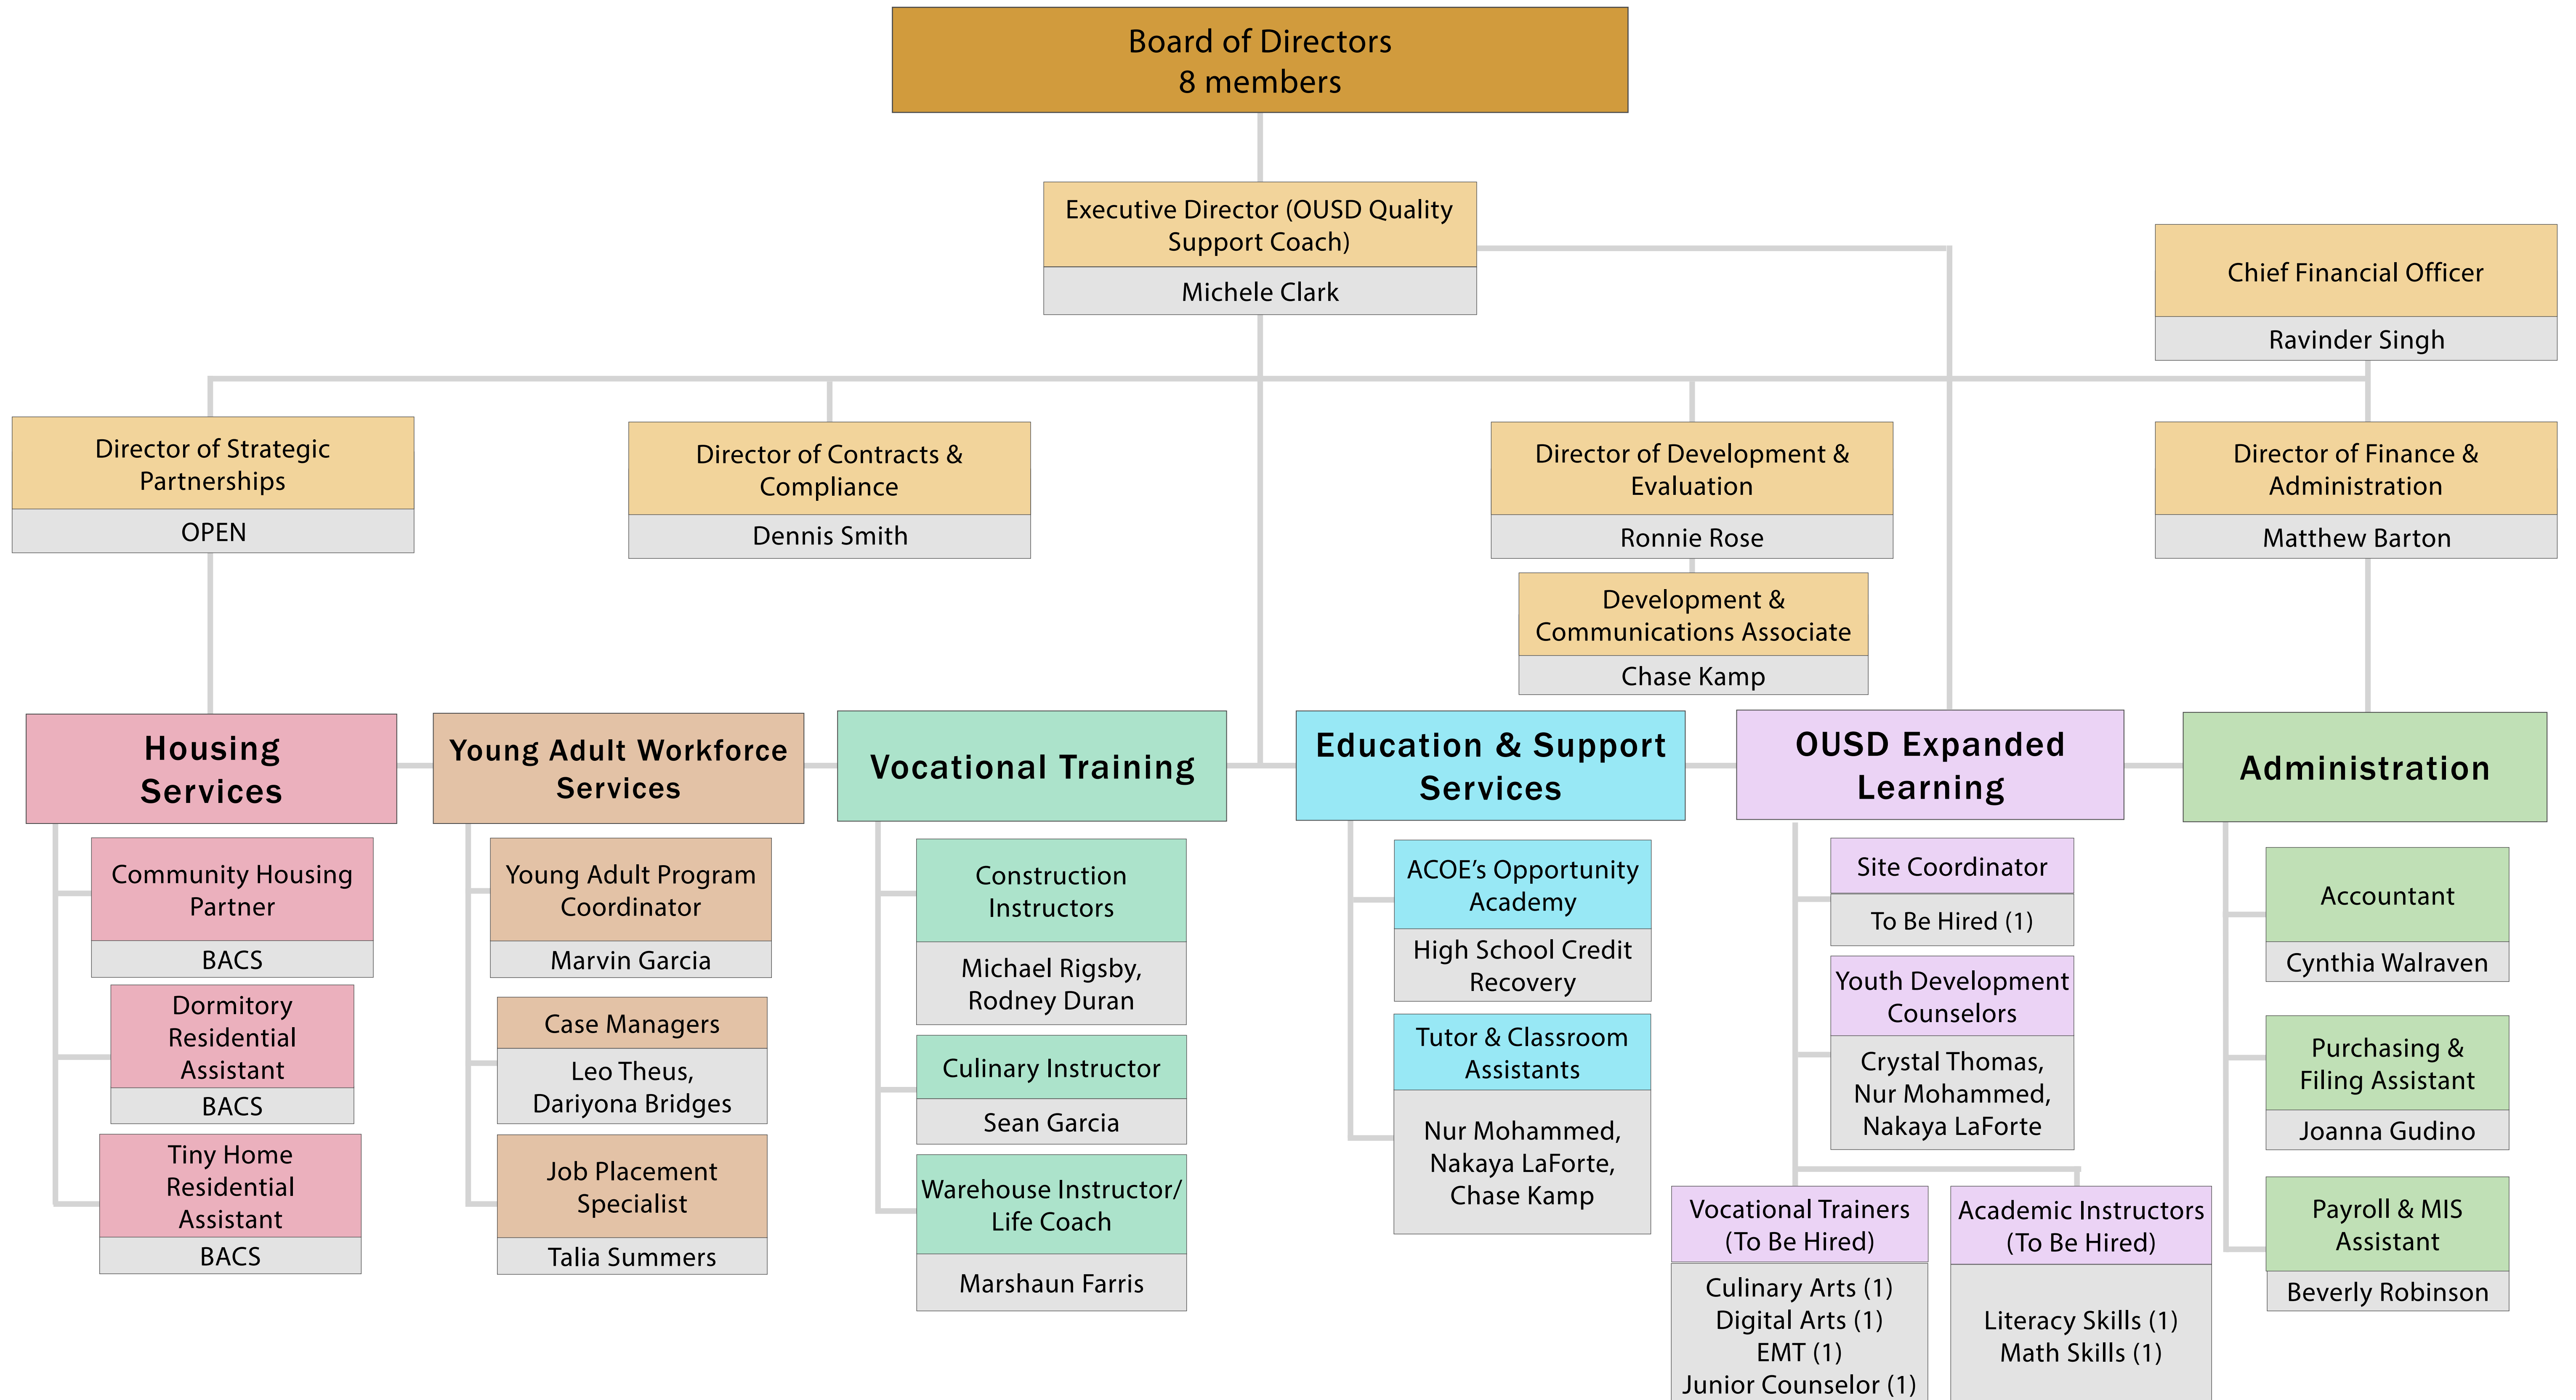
Board of Directors
8 members

Executive Director (OUSD Quality Support Coach)
Michele Clark

Chief Financial Officer
Ravinder Singh

Director of Strategic Partnerships
OPEN

Director of Contracts & Compliance
Dennis Smith

Director of Development & Evaluation
Ronnie Rose

Development & Communications Associate
Chase Kamp

Director of Finance & Administration
Matthew Barton

Housing Services

Community Housing Partner
BACS

Dormitory Residential Assistant
BACS

Tiny Home Residential Assistant
BACS

Young Adult Workforce Services

Young Adult Program Coordinator
Marvin Garcia

Case Managers
Leo Theus, Dariyona Bridges

Job Placement Specialist
Talia Summers

Vocational Training

Construction Instructors
Michael Rigsby, Rodney Duran

Culinary Instructor
Sean Garcia

Warehouse Instructor/ Life Coach
Marshaun Farris

Education & Support Services

ACOE's Opportunity Academy
High School Credit Recovery

Tutor & Classroom Assistants
Nur Mohammed, Nakaya LaForte, Chase Kamp

OUSD Expanded Learning

Site Coordinator
To Be Hired (1)

Youth Development Counselors
Crystal Thomas, Nur Mohammed, Nakaya LaForte

Vocational Trainers (To Be Hired)
Culinary Arts (1)
Digital Arts (1)
EMT (1)
Junior Counselor (1)

Academic Instructors (To Be Hired)
Literacy Skills (1)
Math Skills (1)

Administration

Accountant
Cynthia Walraven

Purchasing & Filing Assistant
Joanna Gudino

Payroll & MIS Assistant
Beverly Robinson